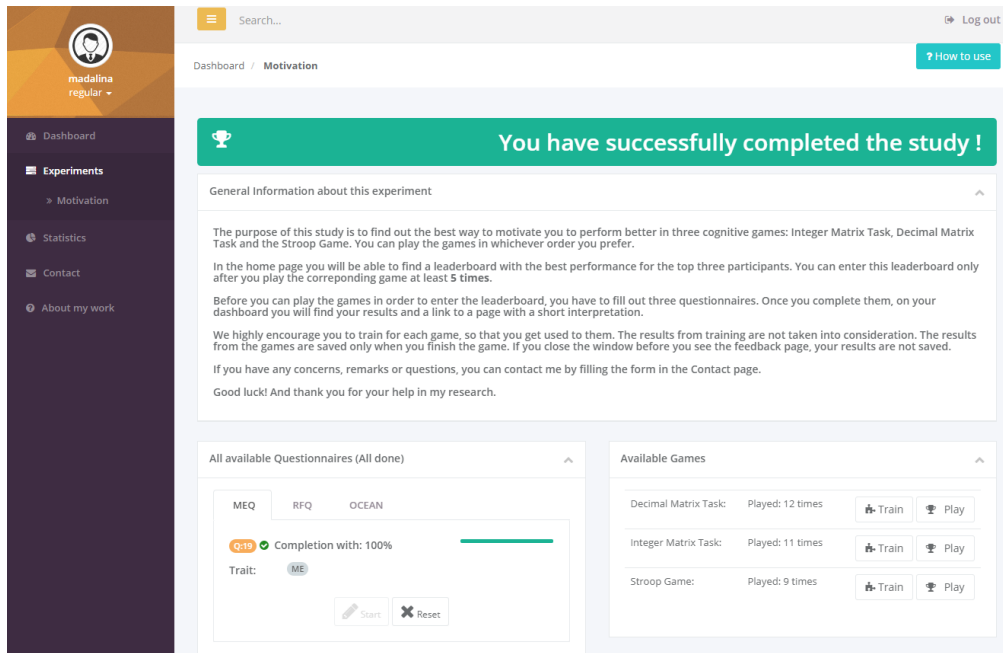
madalina
regular

Dashboard
Experiments
» Motivation
Statistics
Contact
About my work

Search...

Log out

Dashboard / Motivation

? How to use

You have successfully completed the study !

General Information about this experiment

The purpose of this study is to find out the best way to motivate you to perform better in three cognitive games: Integer Matrix Task, Decimal Matrix Task and the Stroop Game. You can play the games in whichever order you prefer.

In the home page you will be able to find a leaderboard with the best performance for the top three participants. You can enter this leaderboard only after you play the corresponding game at least 5 times.

Before you can play the games in order to enter the leaderboard, you have to fill out three questionnaires. Once you complete them, on your dashboard you will find your results and a link to a page with a short interpretation.

We highly encourage you to train for each game, so that you get used to them. The results from training are not taken into consideration. The results from the games are saved only when you finish the game. If you close the window before you see the feedback page, your results are not saved.

If you have any concerns, remarks or questions, you can contact me by filling the form in the Contact page.

Good luck! And thank you for your help in my research.

All available Questionnaires (All done)

MEQ RFQ OCEAN

Q:19 Completion with: 100%
Trait: ME

Start Reset

Available Games

| Decimal Matrix Task: | Played: 12 times | Train | Play |
|---|---|---|---|
| Integer Matrix Task: | Played: 11 times | Train | Play |
| Stroop Game: | Played: 9 times | Train | Play |